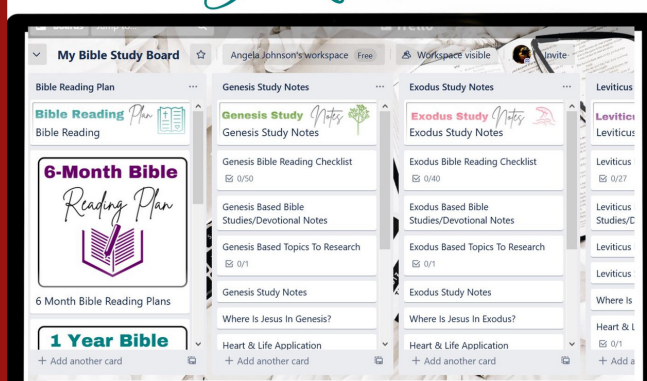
Boards Jump to... Trello

My Bible Study Board ☆ Angela Johnson's workspace Free Workspace visible Invite

Bible Reading Plan ···

Bible Reading Plan
Bible Reading

6-Month Bible Reading Plan

6 Month Bible Reading Plans

1 Year Bible

+ Add another card

Genesis Study Notes ···

Genesis Study Notes
Genesis Study Notes

Genesis Bible Reading Checklist
0/50

Genesis Based Bible Studies/Devotional Notes

Genesis Based Topics To Research
0/1

Genesis Study Notes

Where Is Jesus In Genesis?

Heart & Life Application

+ Add another card

Exodus Study Notes ···

Exodus Study Notes
Exodus Study Notes

Exodus Bible Reading Checklist
0/40

Exodus Based Bible Studies/Devotional Notes

Exodus Based Topics To Research
0/1

Exodus Study Notes

Where Is Jesus In Exodus?

Heart & Life Application

+ Add another card

Leviticus

Leviticus
Leviticus

Leviticus
0/27

Leviticus
Studies/D

Leviticus

Leviticus

Where Is

Heart & L
0/1

+ Add a